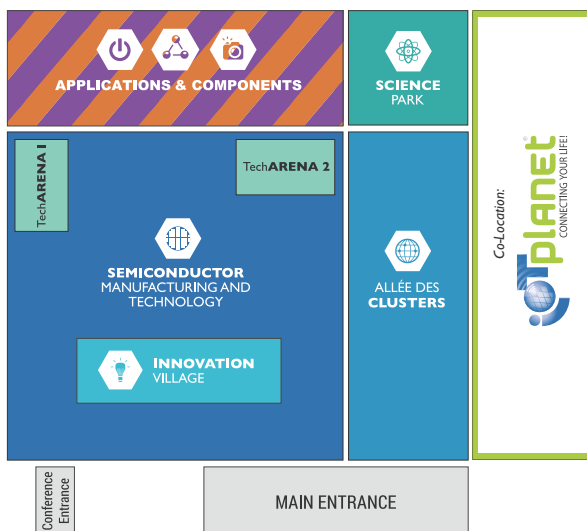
APPLICATIONS & COMPONENTS

SCIENCE PARK

TechARENA I

TechARENA 2

SEMICONDUCTOR MANUFACTURING AND TECHNOLOGY

INNOVATION VILLAGE

ALLÉE DES CLUSTERS

Co-Location:

IoT planet CONNECTING YOUR LIFE!

Conference Entrance

MAIN ENTRANCE